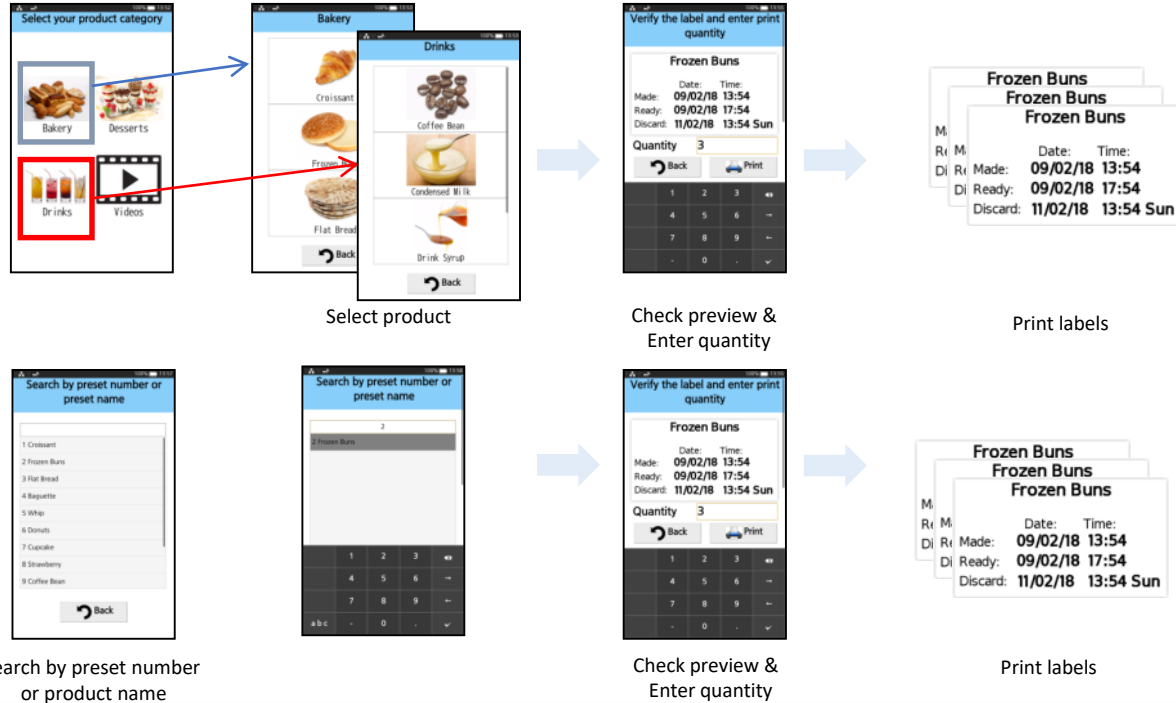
Select your product category

Bakery

Desserts

Drinks

Videos

Bakery

Croissant

Frozen B

Flat Bread

Back

Drinks

Coffee Bean

Condensed Milk

Drink Syrup

Back

Select product

Verify the label and enter print quantity

Frozen Buns

Date: Time:
Made: 09/02/18 13:54
Ready: 09/02/18 17:54
Discard: 11/02/18 13:54 Sun

Quantity 3

Back

Print

1 2 3
4 5 6
7 8 9
- 0 .

Check preview & Enter quantity

Frozen Buns

Frozen Buns

Frozen Buns

Date: Time:
Made: 09/02/18 13:54
Ready: 09/02/18 17:54
Discard: 11/02/18 13:54 Sun

Print labels

Search by preset number or preset name

1 Croissant
2 Frozen Buns
3 Flat Bread
4 Baguette
5 Whip
6 Donuts
7 Cupcake
8 Strawberry
9 Coffee Bean

Back

earch by preset number or product name

Search by preset number or preset name

2

2 Frozen Buns

1 2 3
4 5 6
7 8 9
abc - 0 .

Verify the label and enter print quantity

Frozen Buns

Date: Time:
Made: 09/02/18 13:54
Ready: 09/02/18 17:54
Discard: 11/02/18 13:54 Sun

Quantity 3

Back

Print

1 2 3
4 5 6
7 8 9
- 0 .

Check preview & Enter quantity

Frozen Buns

Frozen Buns

Frozen Buns

Date: Time:
Made: 09/02/18 13:54
Ready: 09/02/18 17:54
Discard: 11/02/18 13:54 Sun

Print labels